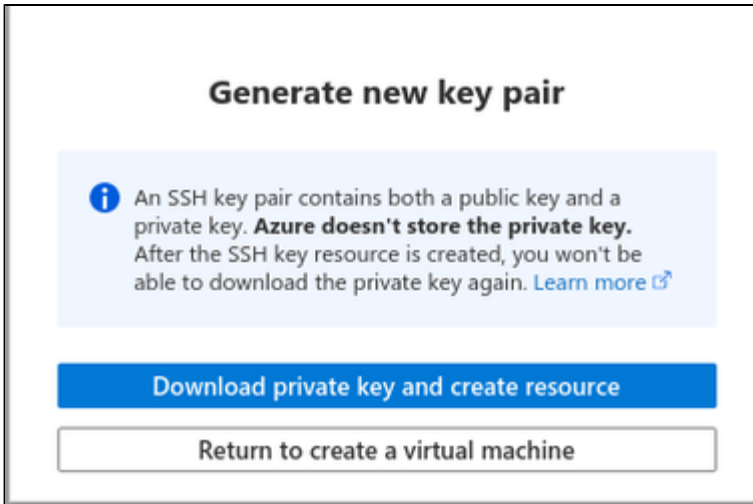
Generate new key pair

An SSH key pair contains both a public key and a private key. Azure doesn't store the private key. After the SSH key resource is created, you won't be able to download the private key again. Learn more

Download private key and create resource

Return to create a virtual machine